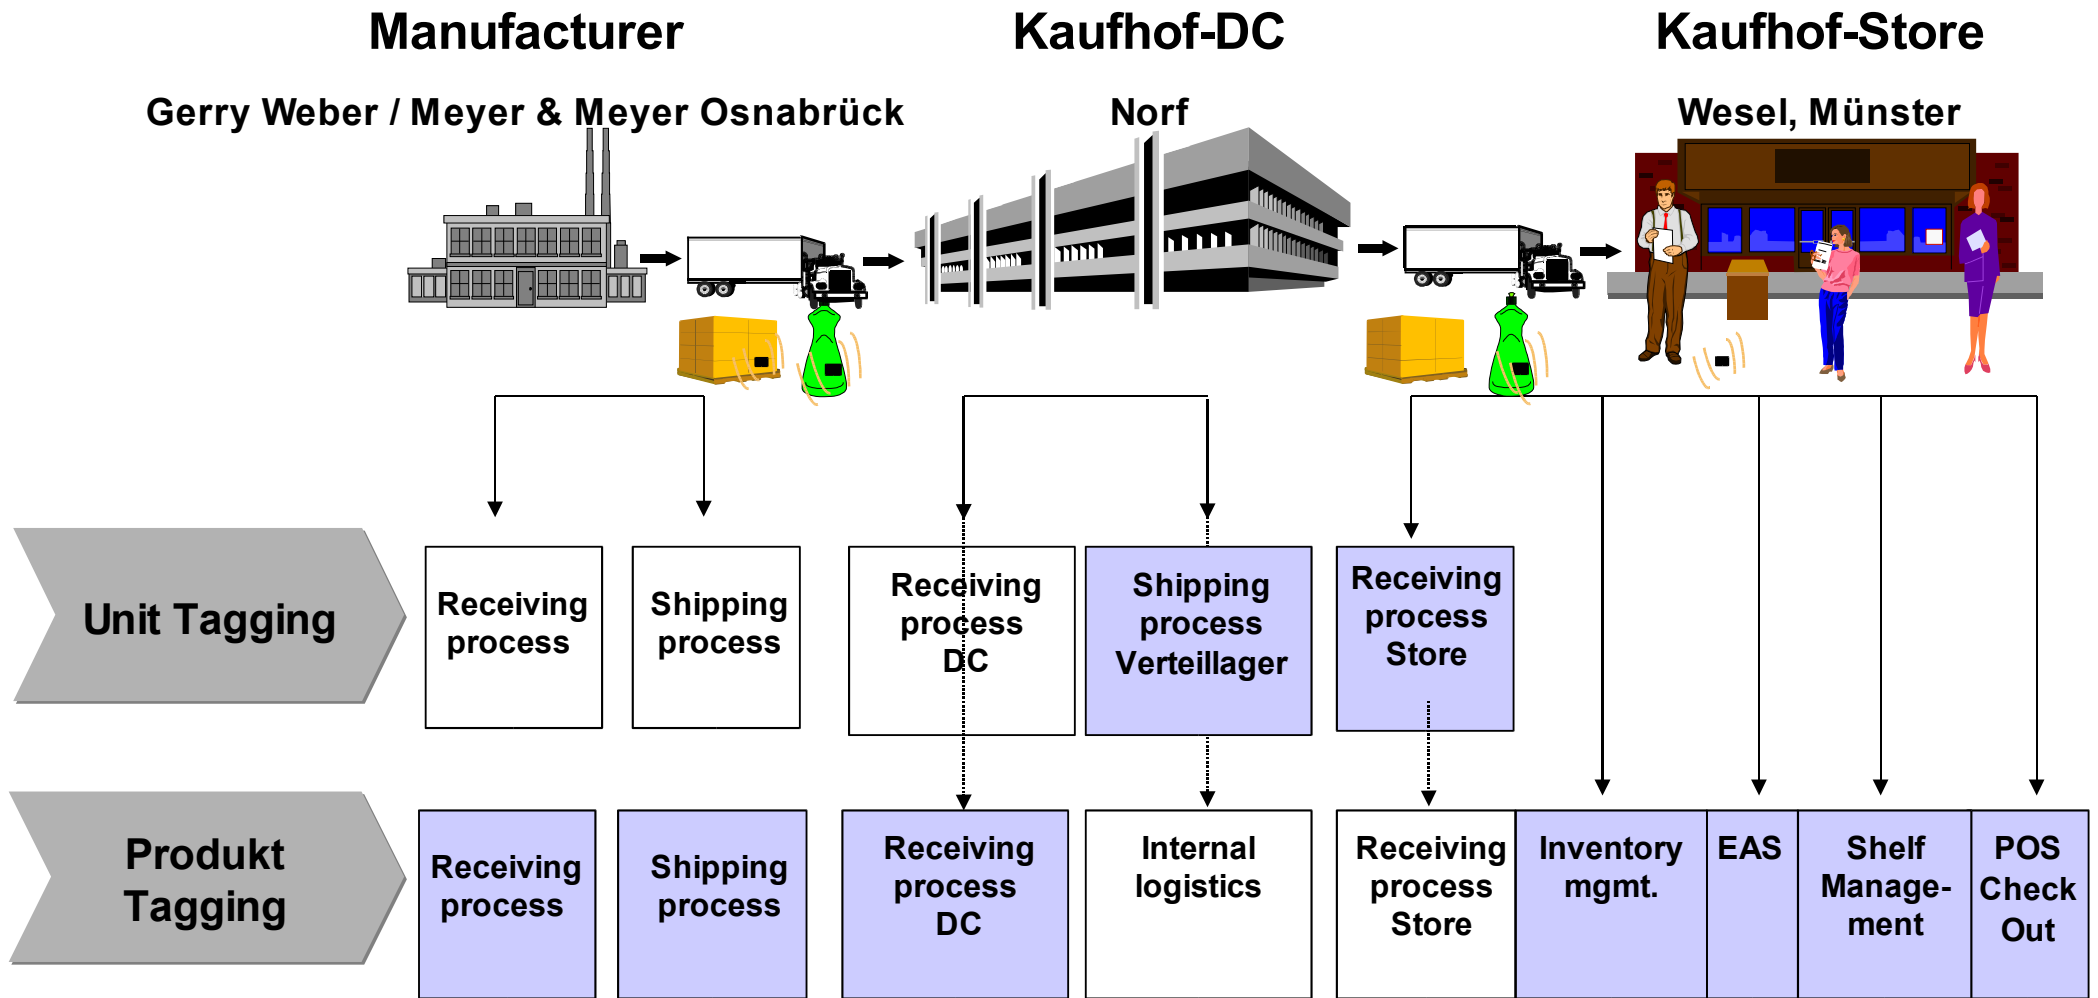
Manufacturer

Gerry Weber / Meyer & Meyer Osnabrück

Kaufhof-DC

Norf

Kaufhof-Store

Wesel, Münster

Unit Tagging

Receiving process

Shipping process

Receiving process DC

Shipping process Verteillager

Receiving process Store

Produkt Tagging

Receiving process

Shipping process

Receiving process DC

Internal logistics

Receiving process Store

Inventory mgmt.

EAS

Shelf Management

POS Check Out